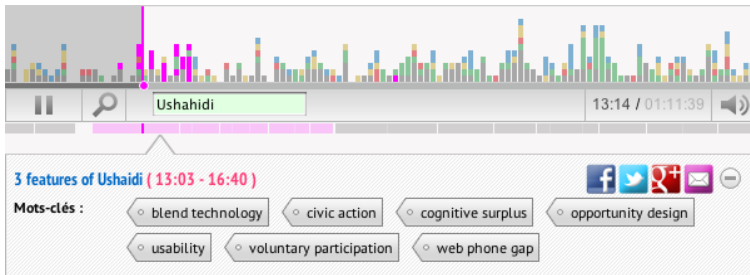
Ushahidi

13:14 / 01:11:39

3 features of Ushaidi ( 13:03 - 16:40 )

Mots-clés :

blend technology

civic action

cognitive surplus

opportunity design

usability

voluntary participation

web phone gap